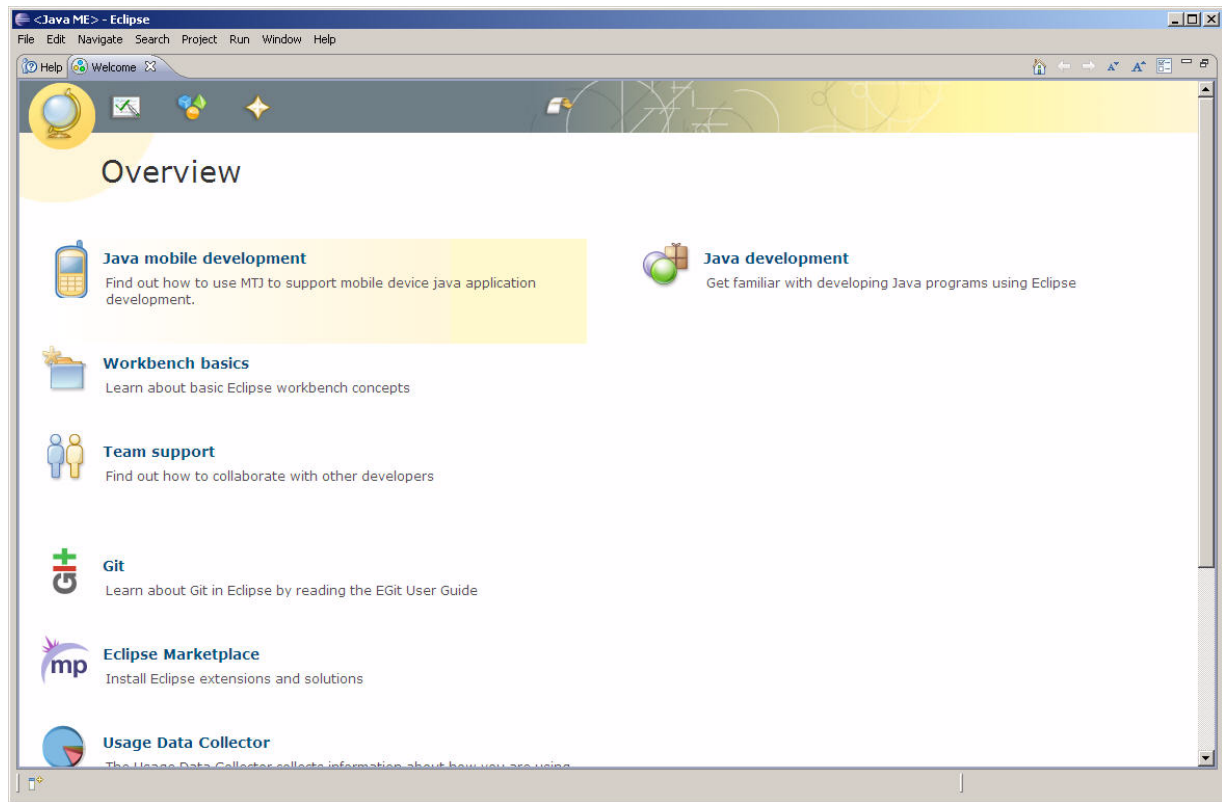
<Java ME> - Eclipse

File Edit Navigate Search Project Run Window Help

Help Welcome

Overview

Java mobile development

Find out how to use MTJ to support mobile device java application development.

Java development

Get familiar with developing Java programs using Eclipse

Workbench basics

Learn about basic Eclipse workbench concepts

Team support

Find out how to collaborate with other developers

Git

Learn about Git in Eclipse by reading the EGit User Guide

Eclipse Marketplace

Install Eclipse extensions and solutions

Usage Data Collector

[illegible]